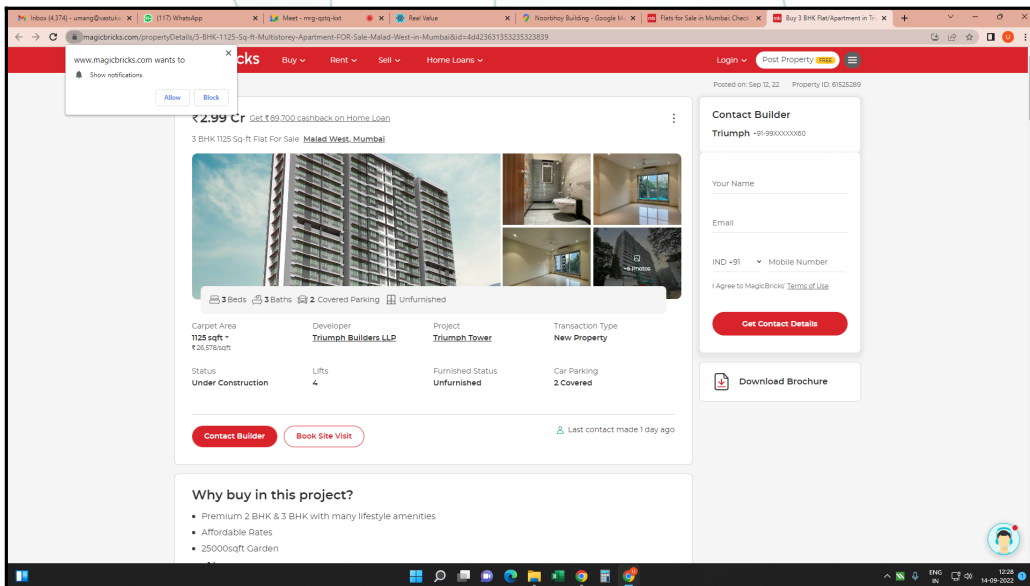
Inbox (4,374) - umang@vastuk ×
(117) WhatsApp ×
Meet - mrg-qztq-kxt ×
Real Value ×
Noorbhoy Building - Google M ×
Flats for Sale in Mumbai: Check ×
Buy 3 BHK Flat/Apartment in Tri ×
+

magicbricks.com/propertyDetails/3-BHK-1125-Sq-ft-Multistorey-Apartment-FOR-Sale-Malad-West-in-Mumbai&id=4d423631353235323839

www.magicbricks.com wants to
Show notifications
Allow Block

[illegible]cks Buy Rent Sell Home Loans Login Post Property FREE

Posted on: Sep 12, 22 Property ID: 61525289

₹2.99 Cr Get ₹89,700 cashback on Home Loan

3 BHK 1125 Sq-ft Flat For Sale Malad West, Mumbai

+6 Photos

3 Beds 3 Baths 2 Covered Parking Unfurnished

| Carpet Area | Developer | Project | Transaction Type |
|---|---|---|---|
| 1125 sqft ₹26,578/sqft | Triumph Builders LLP | Triumph Tower | New Property |
| Status | Lifts | Furnished Status | Car Parking |
| Under Construction | 4 | Unfurnished | 2 Covered |

Contact Builder Book Site Visit Last contact made 1 day ago

Why buy in this project?
• Premium 2 BHK & 3 BHK with many lifestyle amenities
• Affordable Rates
• 25000sqft Garden

Contact Builder
Triumph +91-99XXXXXX60

Your Name
Email
IND +91 Mobile Number
I Agree to MagicBricks' Terms of Use
Get Contact Details

Download Brochure

ENG IN 12:28 14-09-2022